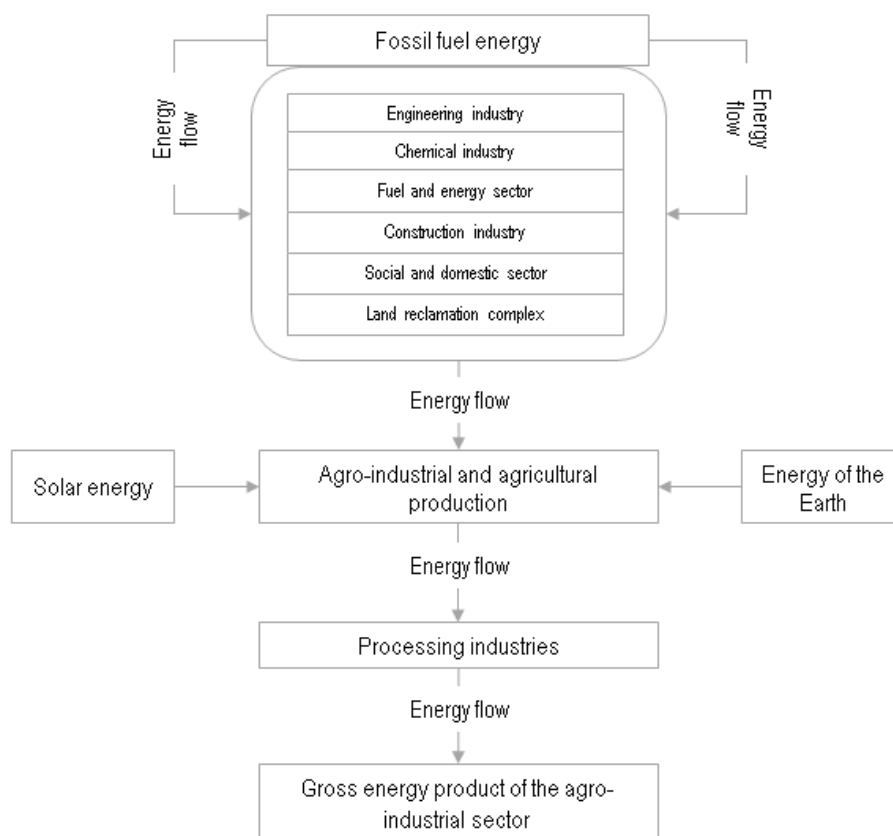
Fossil fuel energy

Energy flow

Energy flow

Engineering industry

Chemical industry

Fuel and energy sector

Construction industry

Social and domestic sector

Land reclamation complex

Energy flow

Solar energy

Agro-industrial and agricultural production

Energy of the Earth

Energy flow

Processing industries

Energy flow

Gross energy product of the agro-industrial sector